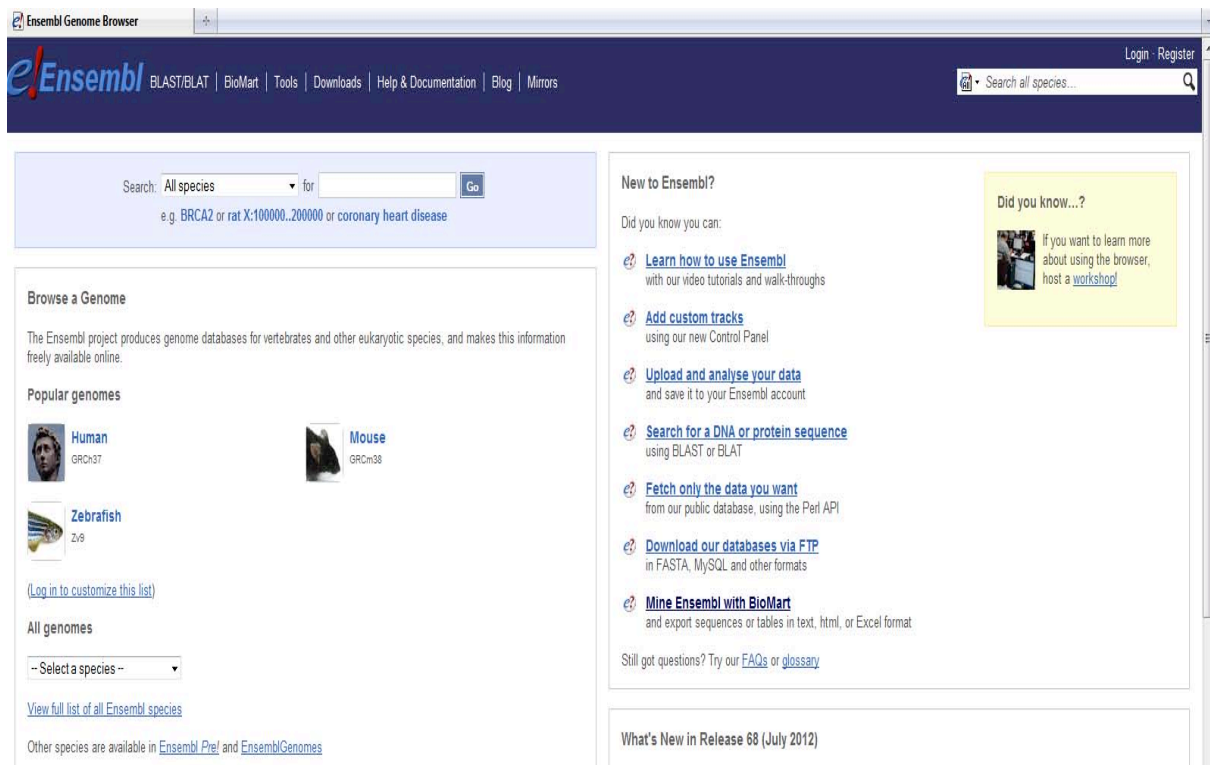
Ensembl Genome Browser

e!Ensembl BLAST/BLAT | BioMart | Tools | Downloads | Help & Documentation | Blog | Mirrors

Login · Register

Search all species...

Search: All species for Go

e.g. BRCA2 or rat X:100000..200000 or coronary heart disease

Browse a Genome

The Ensembl project produces genome databases for vertebrates and other eukaryotic species, and makes this information freely available online.

Popular genomes

Human
GRCh37

Mouse
GRCm38

Zebrafish
Zv9

(Log in to customize this list)

All genomes

-- Select a species --

View full list of all Ensembl species

Other species are available in Ensembl Pre! and EnsemblGenomes

New to Ensembl?

Did you know you can:

Learn how to use Ensembl
with our video tutorials and walk-throughs

Add custom tracks
using our new Control Panel

Upload and analyse your data
and save it to your Ensembl account

Search for a DNA or protein sequence
using BLAST or BLAT

Fetch only the data you want
from our public database, using the Perl API

Download our databases via FTP
in FASTA, MySQL and other formats

Mine Ensembl with BioMart
and export sequences or tables in text, html, or Excel format

Still got questions? Try our FAQs or glossary

Did you know...?

If you want to learn more about using the browser, host a workshop!

What's New in Release 68 (July 2012)